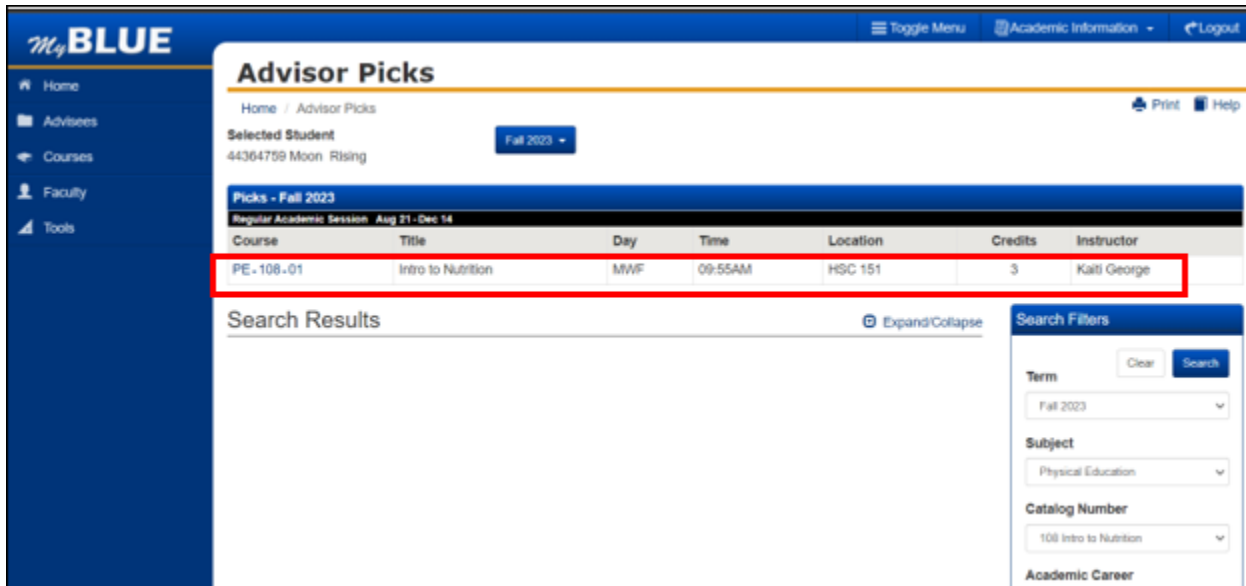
MyBLUE

Toggle Menu | Academic Information | Logout

Home
Advisees
Courses
Faculty
Tools

Advisor Picks

Home / Advisor Picks

Print | Help

Selected Student
44364759 Moon Rising

Fall 2023

Picks - Fall 2023
Regular Academic Session Aug 21 - Dec 14

| Course | Title | Day | Time | Location | Credits | Instructor |
|---|---|---|---|---|---|---|
| PE-108-01 | Intro to Nutrition | MWF | 09:55AM | HSC 151 | 3 | Kaiti George |

Search Results

Expand/Collapse

Search Filters

Clear | Search

Term
Fall 2023

Subject
Physical Education

Catalog Number
108 Intro to Nutrition

Academic Career